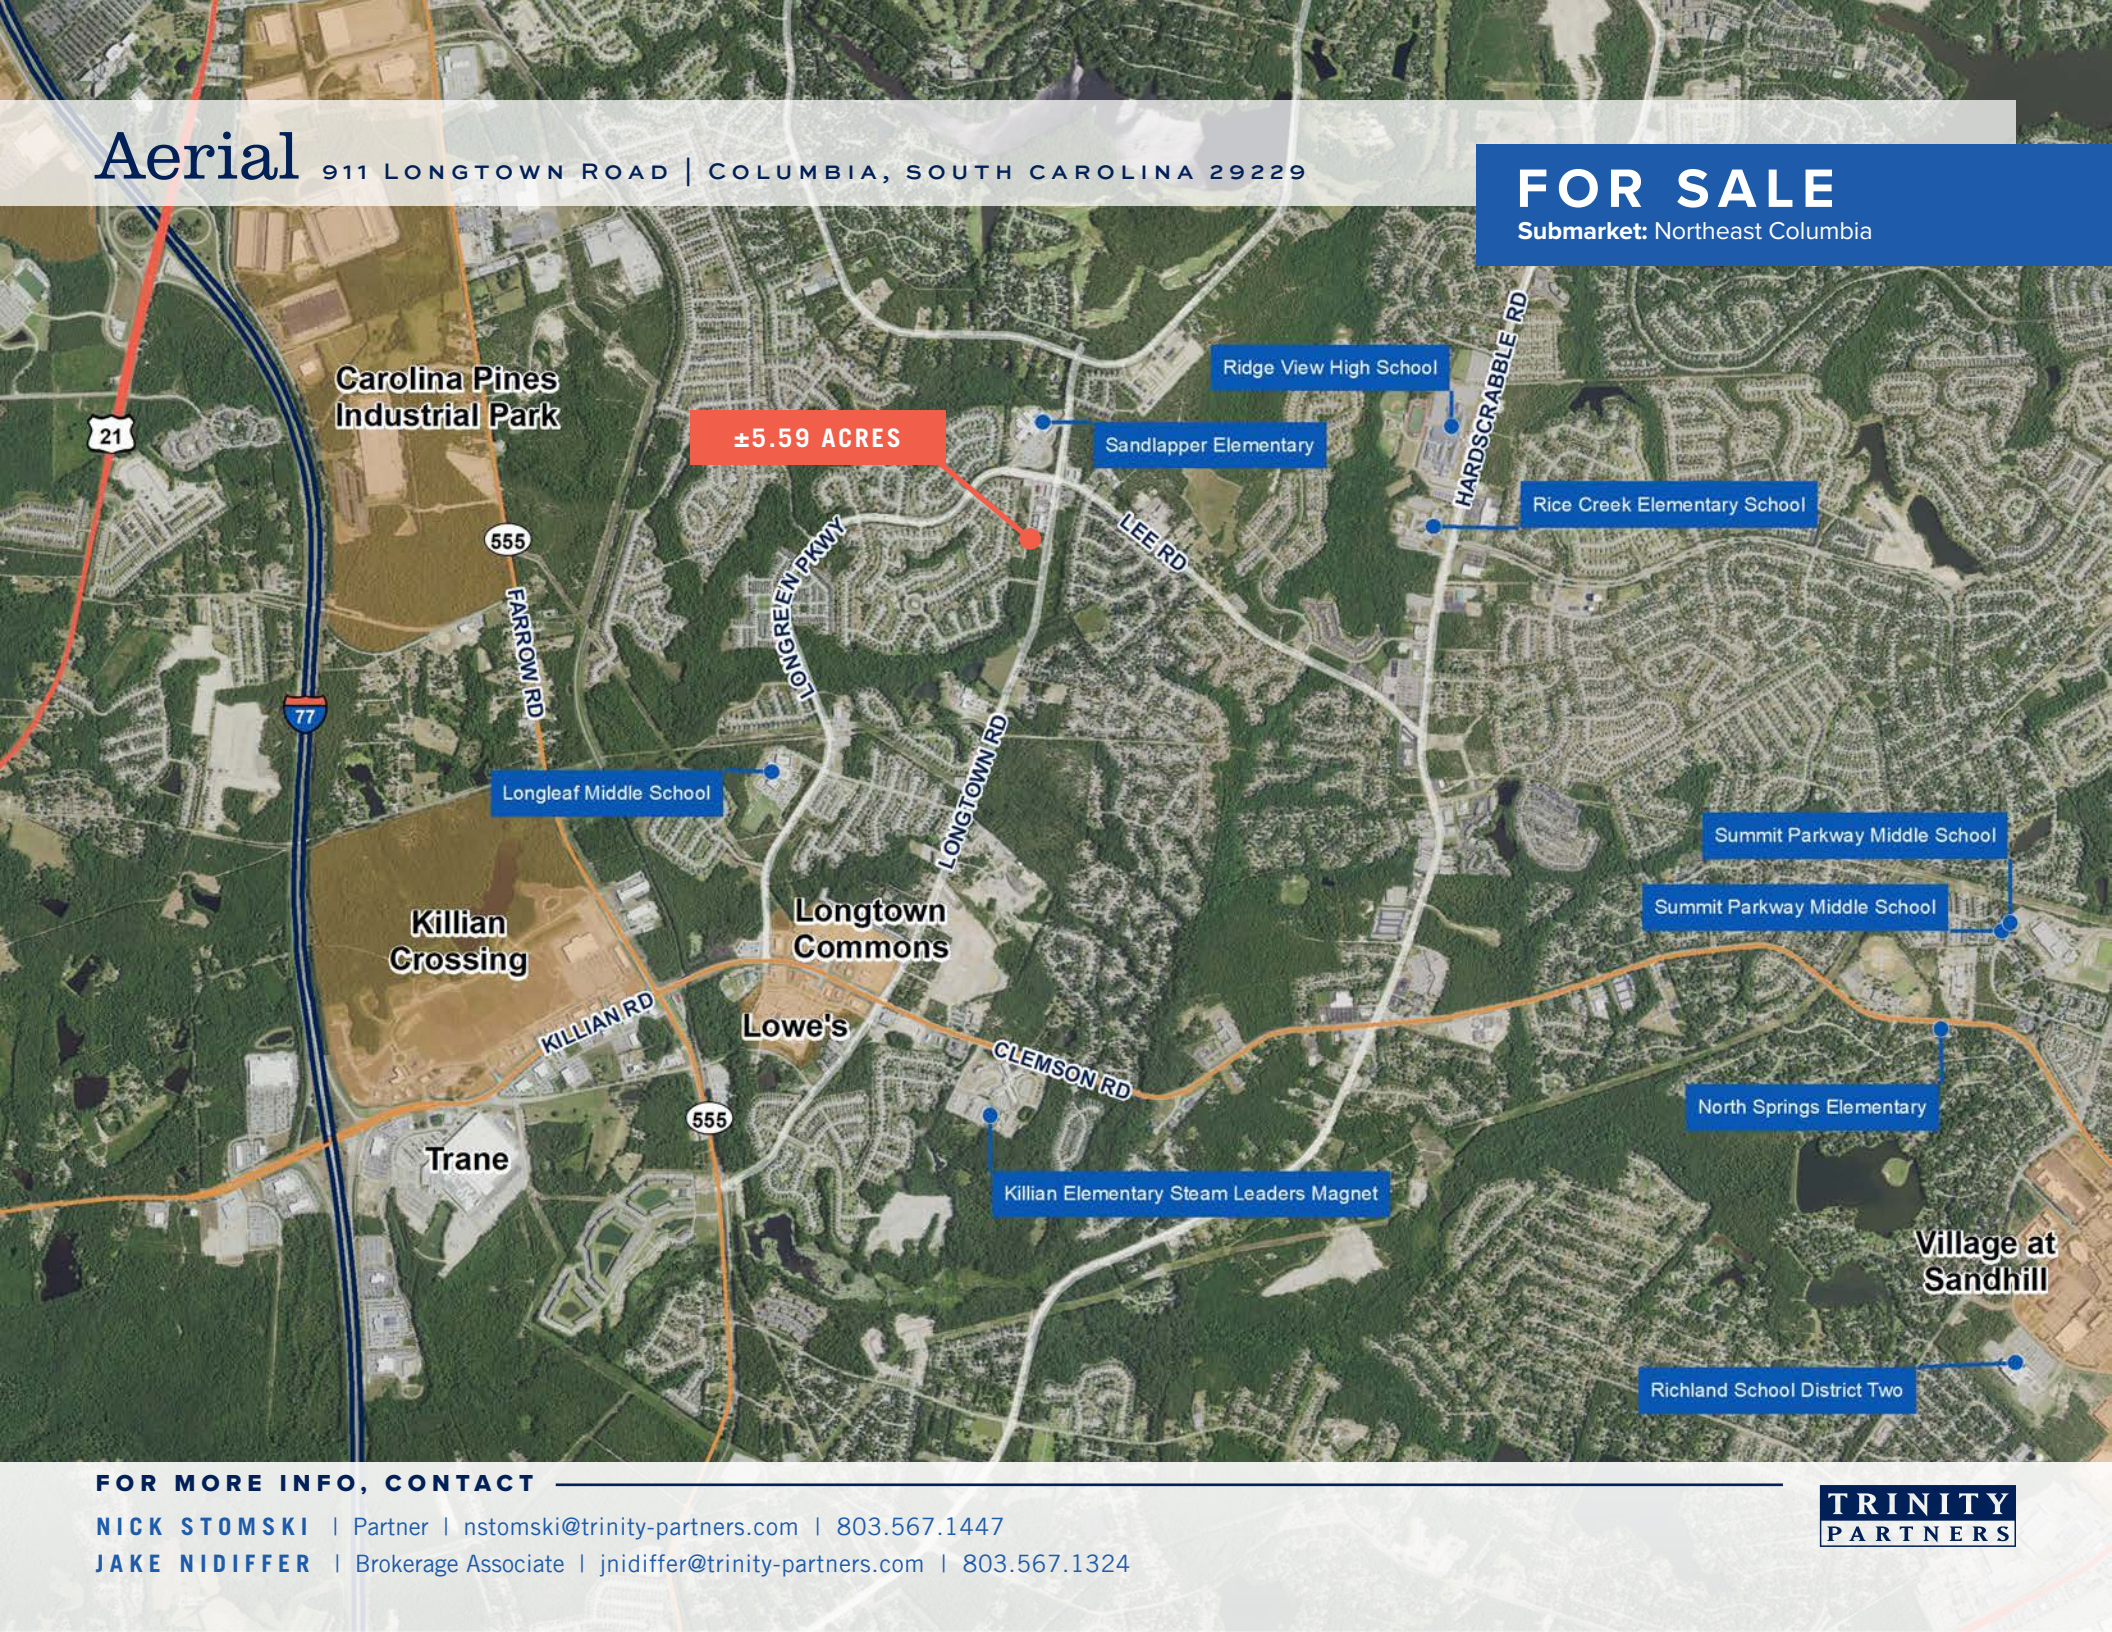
Aerial 911 Longtown Road | Columbia, South Carolina 29229

FOR SALE
Submarket: Northeast Columbia

Carolina Pines Industrial Park

21

±5.59 ACRES

Sandlapper Elementary

Ridge View High School

HARDSCRABBLE RD

Rice Creek Elementary School

LEE RD

555

FARROW RD

LONGREEN PKWY

77

LONGTOWN RD

Longleaf Middle School

Summit Parkway Middle School

Summit Parkway Middle School

Killian Crossing

Longtown Commons

Lowe's

KILLIAN RD

CLEMSON RD

North Springs Elementary

555

Trane

Killian Elementary Steam Leaders Magnet

Village at Sandhill

Richland School District Two

FOR MORE INFO, CONTACT

NICK STOMSKI | Partner | nstomski@trinity-partners.com | 803.567.1447
JAKE NIDIFFER | Brokerage Associate | jnidiffer@trinity-partners.com | 803.567.1324

TRINITY PARTNERS